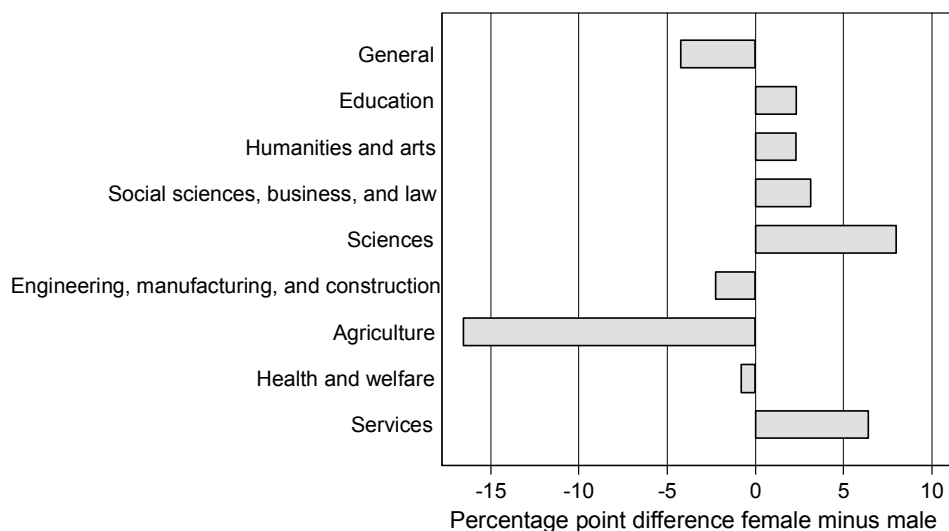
General
Education
Humanities and arts
Social sciences, business, and law
Sciences
Engineering, manufacturing, and construction
Agriculture
Health and welfare
Services

-15
-10
-5
0
5
10

Percentage point difference female minus male